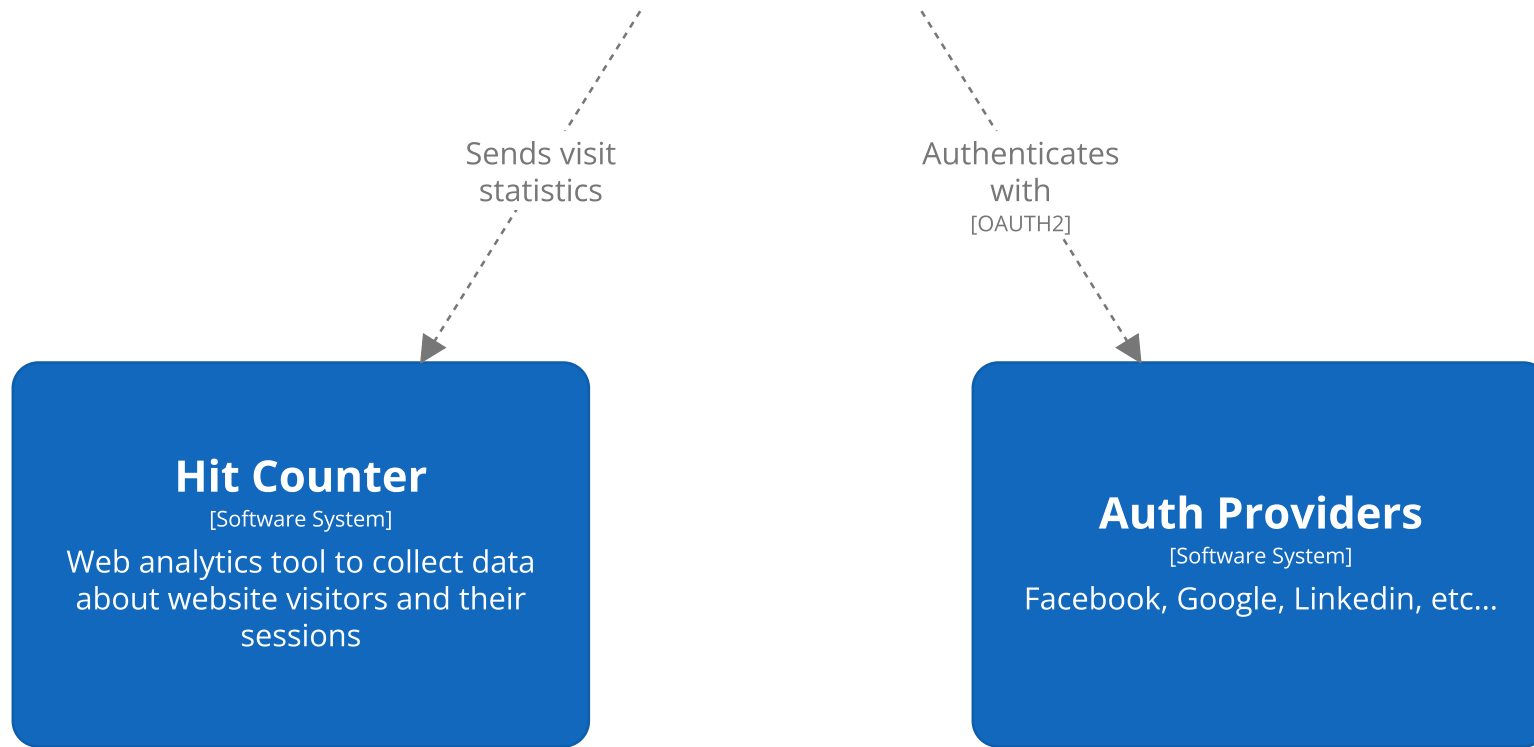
Sends visit statistics

Authenticates with
[OAUTH2]

Hit Counter
[Software System]
Web analytics tool to collect data about website visitors and their sessions

Auth Providers
[Software System]
Facebook, Google, Linkedin, etc...